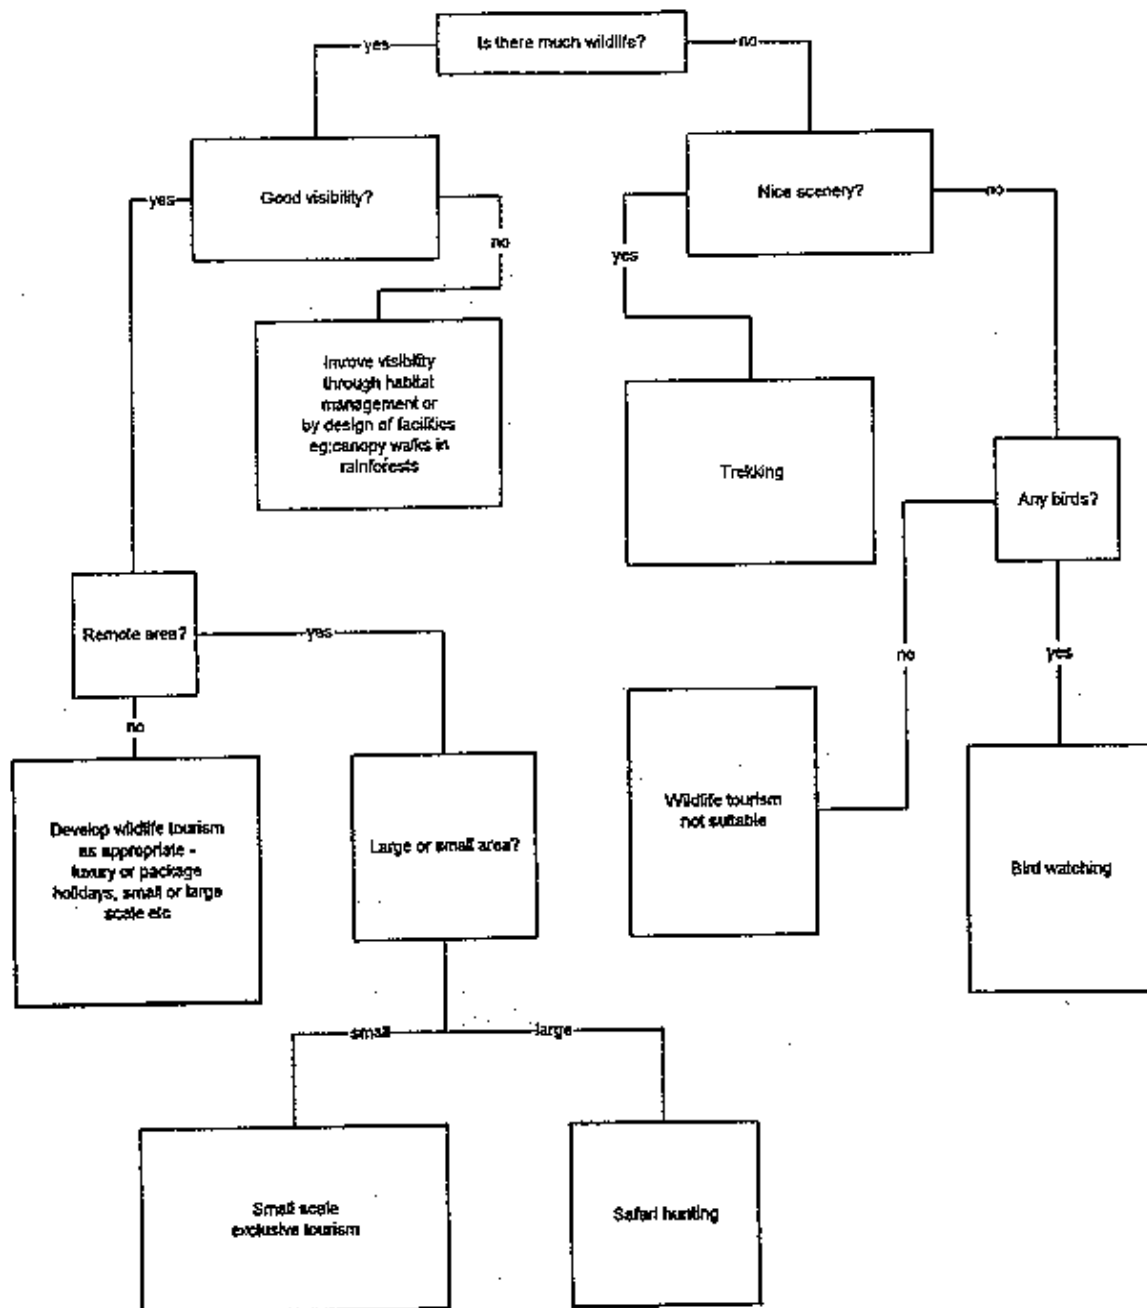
Is there much wildlife?

yes

no

Good visibility?

yes

no

Imrove visibility through habitat management or by design of facilities eg:canopy walks in rainforests

Nice scenery?

yes

no

Trekking

Any birds?

no

yes

Remote area?

yes

no

Develop wildlife tourism as appropriate - luxury or package holidays, small or large scale etc

Large or small area?

Wildlife tourism not suitable

Bird watching

small

large

Small scale exclusive tourism

Safari hunting